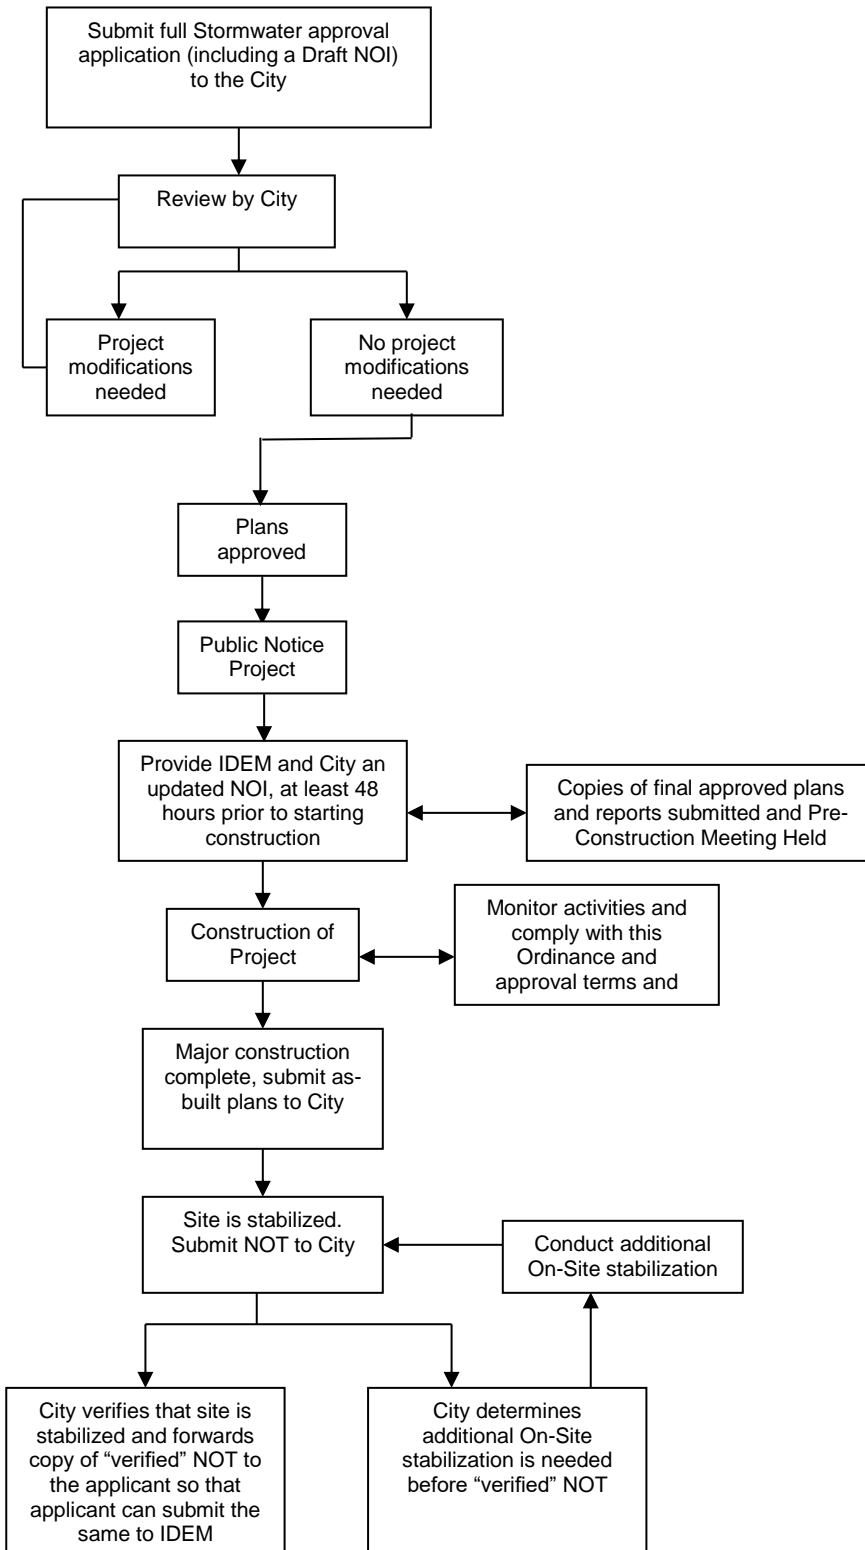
Submit full Stormwater approval application (including a Draft NOI) to the City

Review by City

Project modifications needed

No project modifications needed

Plans approved

Public Notice Project

Provide IDEM and City an updated NOI, at least 48 hours prior to starting construction

Copies of final approved plans and reports submitted and Pre-Construction Meeting Held

Construction of Project

Monitor activities and comply with this Ordinance and approval terms and

Major construction complete, submit as-built plans to City

Site is stabilized. Submit NOT to City

Conduct additional On-Site stabilization

City verifies that site is stabilized and forwards copy of "verified" NOT to the applicant so that applicant can submit the same to IDEM

City determines additional On-Site stabilization is needed before "verified" NOT